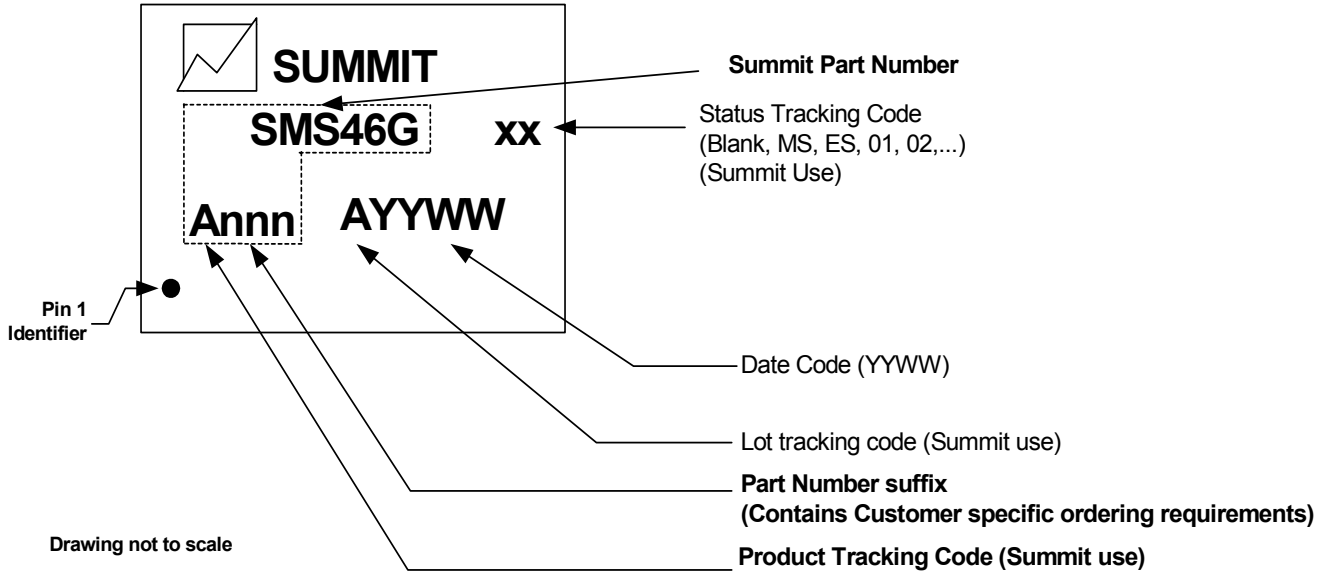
SUMMIT

SMS46G xx

Annn AYYWW

Summit Part Number

Status Tracking Code
(Blank, MS, ES, 01, 02,...)
(Summit Use)

Pin 1 Identifier

Date Code (YYWW)

Lot tracking code (Summit use)

Part Number suffix
(Contains Customer specific ordering requirements)

Drawing not to scale

Product Tracking Code (Summit use)